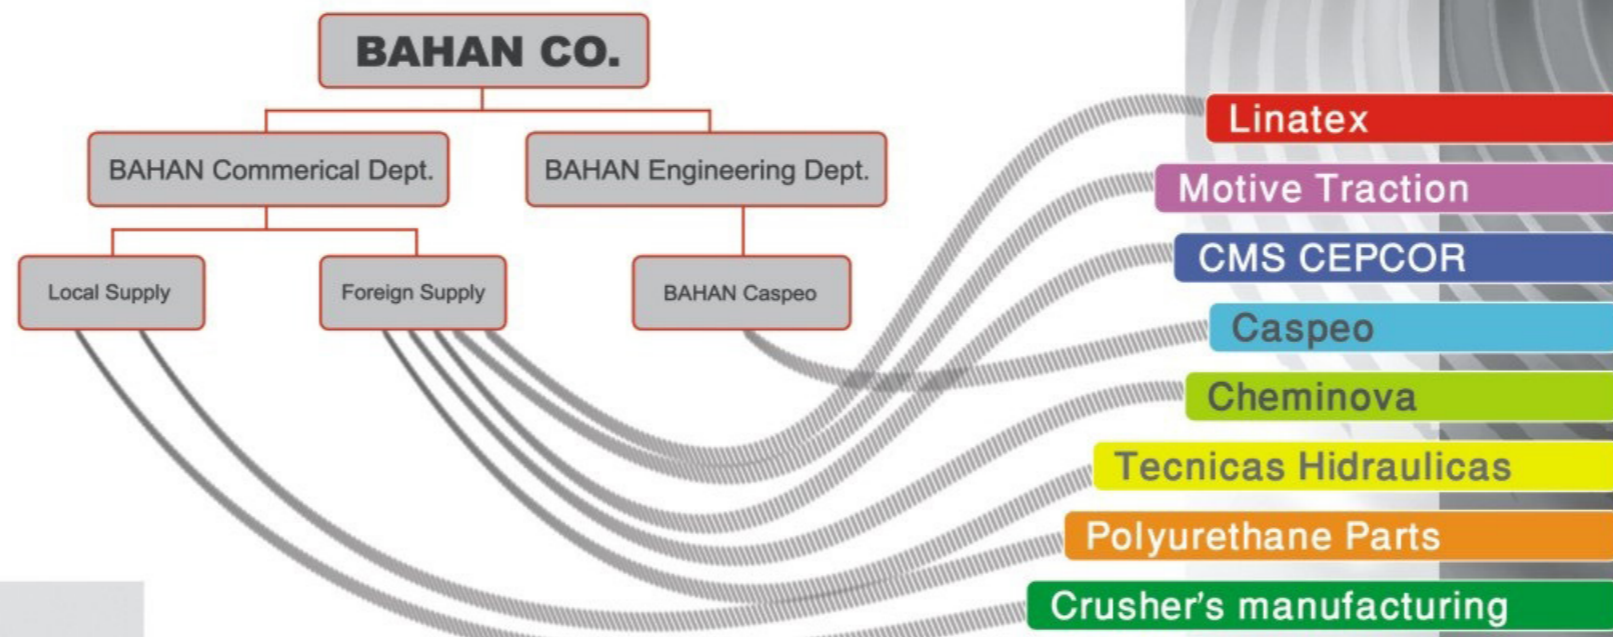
BAHAN CO.

BAHAN Commerical Dept.

BAHAN Engineering Dept.

Local Supply

Foreign Supply

BAHAN Caspeo

Linatex

Motive Traction

CMS CEPCOR

Caspeo

Cheminova

Tecnicas Hidraulicas

Polyurethane Parts

Crusher's manufacturing